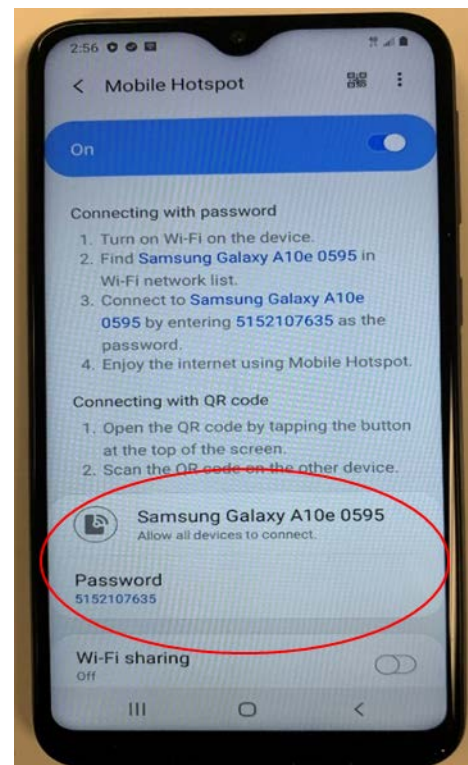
2:56

Mobile Hotspot

On

Connecting with password
1. Turn on Wi-Fi on the device.
2. Find Samsung Galaxy A10e 0595 in Wi-Fi network list.
3. Connect to Samsung Galaxy A10e 0595 by entering 5152107635 as the password.
4. Enjoy the internet using Mobile Hotspot.

Connecting with QR code
1. Open the QR code by tapping the button at the top of the screen.
2. Scan the QR code on the other device.

Samsung Galaxy A10e 0595
Allow all devices to connect.

Password
5152107635

Wi-Fi sharing
Off